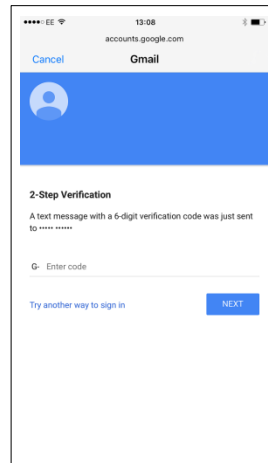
••••○ EE

13:08

accounts.google.com

Cancel

Gmail

2-Step Verification

A text message with a 6-digit verification code was just sent to ••••• ••••••

G- Enter code

Try another way to sign in

NEXT